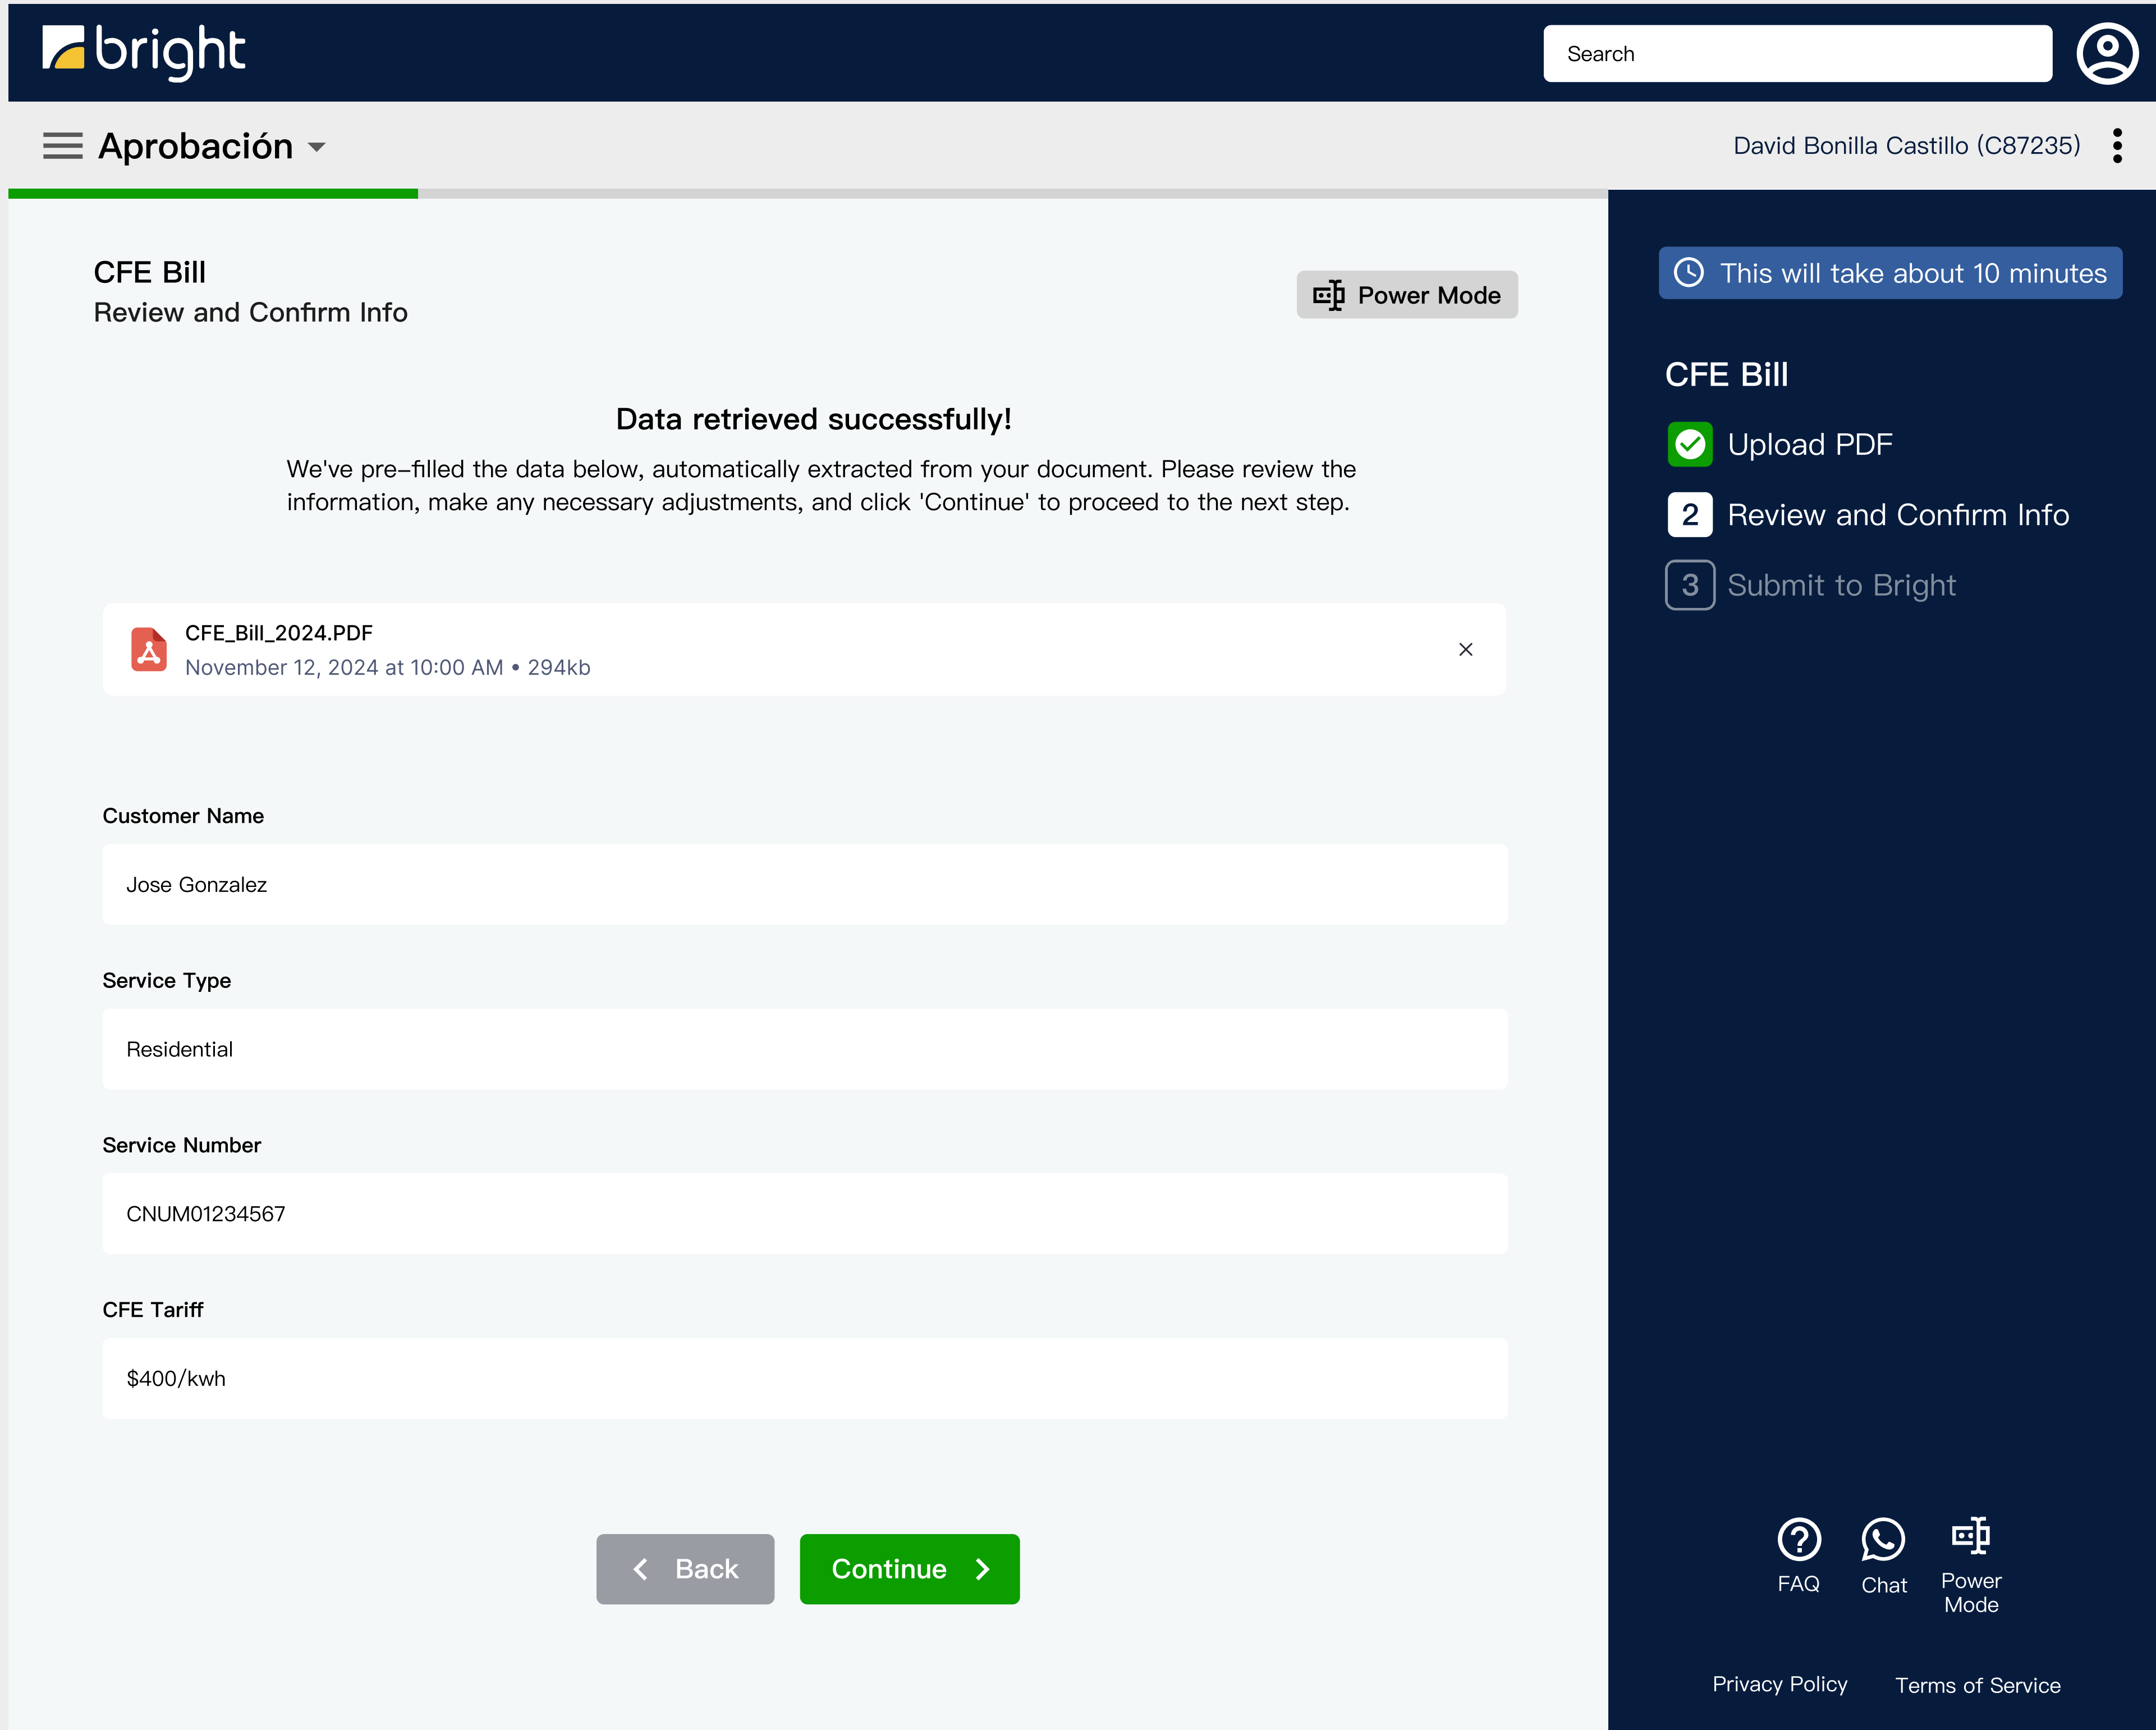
bright

Search

Aprobación

David Bonilla Castillo (C87235)

CFE Bill
Review and Confirm Info

Power Mode

Data retrieved successfully!

We've pre–filled the data below, automatically extracted from your document. Please review the information, make any necessary adjustments, and click 'Continue' to proceed to the next step.

CFE_Bill_2024.PDF
November 12, 2024 at 10:00 AM • 294kb

Customer Name

Jose Gonzalez

Service Type

Residential

Service Number

CNUM01234567

CFE Tariff

$400/kwh

Back

Continue

This will take about 10 minutes

CFE Bill

Upload PDF

2 Review and Confirm Info

3 Submit to Bright

FAQ

Chat

Power Mode

Privacy Policy

Terms of Service